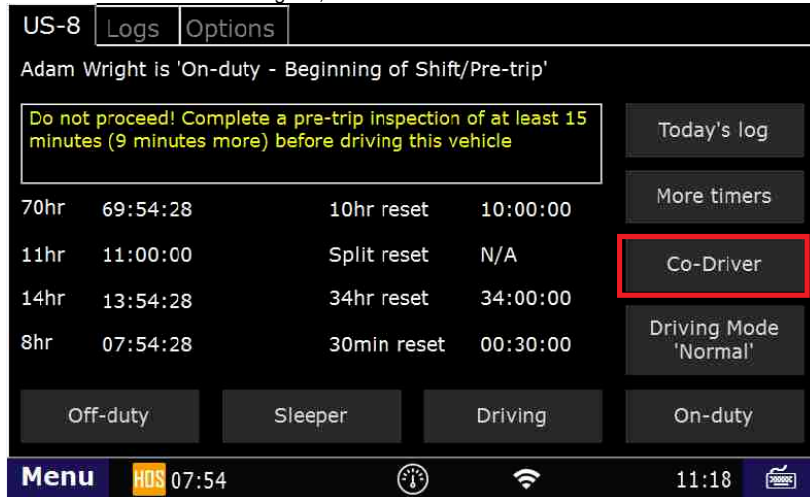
US-8 Logs Options

Adam Wright is 'On-duty - Beginning of Shift/Pre-trip'

Do not proceed! Complete a pre-trip inspection of at least 15 minutes (9 minutes more) before driving this vehicle

| | | | |
|---|---|---|---|
| 70hr | 69:54:28 | 10hr reset | 10:00:00 |
| 11hr | 11:00:00 | Split reset | N/A |
| 14hr | 13:54:28 | 34hr reset | 34:00:00 |
| 8hr | 07:54:28 | 30min reset | 00:30:00 |

Today's log

More timers

Co-Driver

Driving Mode 'Normal'

Off-duty

Sleeper

Driving

On-duty

Menu

HOS 07:54

11:18